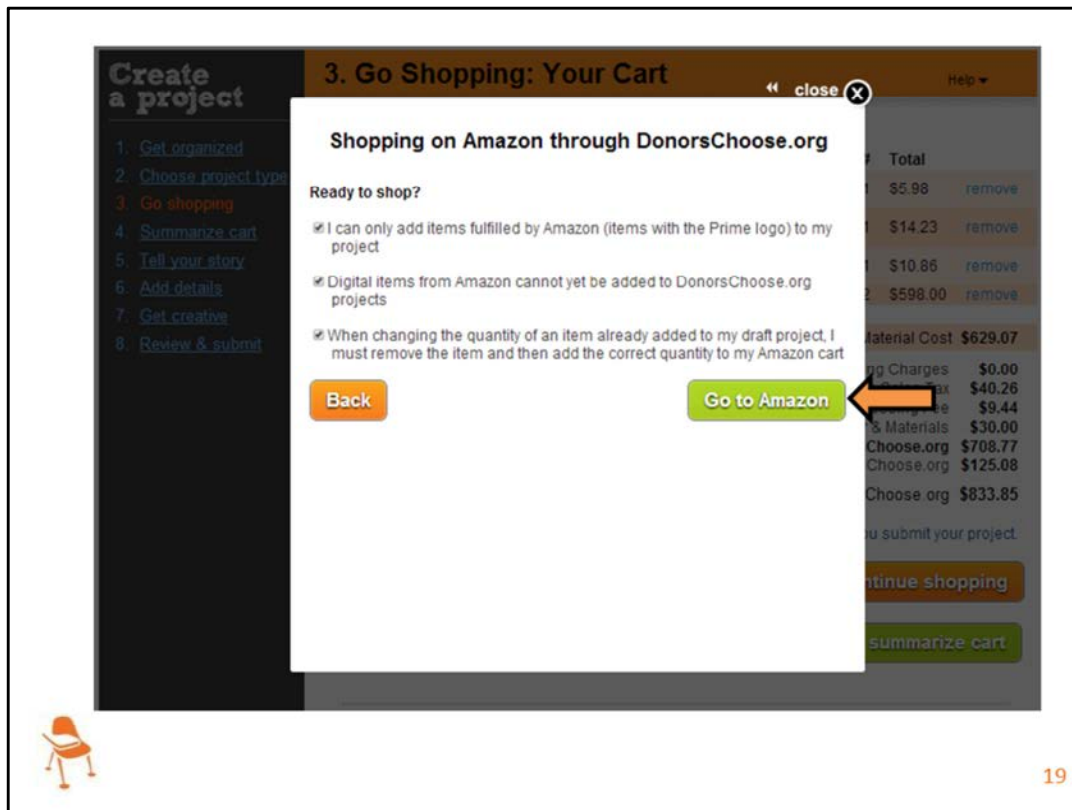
Create a project

1. Get organized
2. Choose project type
3. Go shopping
4. Summarize cart
5. Tell your story
6. Add details
7. Get creative
8. Review & submit

3. Go Shopping: Your Cart

Help

Total

1 $5.98 remove

1 $14.23 remove

1 $10.86 remove

2 $598.00 remove

Material Cost $629.07

ng Charges $0.00

Tax $40.26

ee $9.44

& Materials $30.00

Choose.org $708.77

Choose.org $125.08

Choose.org $833.85

u submit your project.

ntinue shopping

summarize cart

close

Shopping on Amazon through DonorsChoose.org

Ready to shop?

I can only add items fulfilled by Amazon (items with the Prime logo) to my project

Digital items from Amazon cannot yet be added to DonorsChoose.org projects

When changing the quantity of an item already added to my draft project, I must remove the item and then add the correct quantity to my Amazon cart

Back

Go to Amazon

19